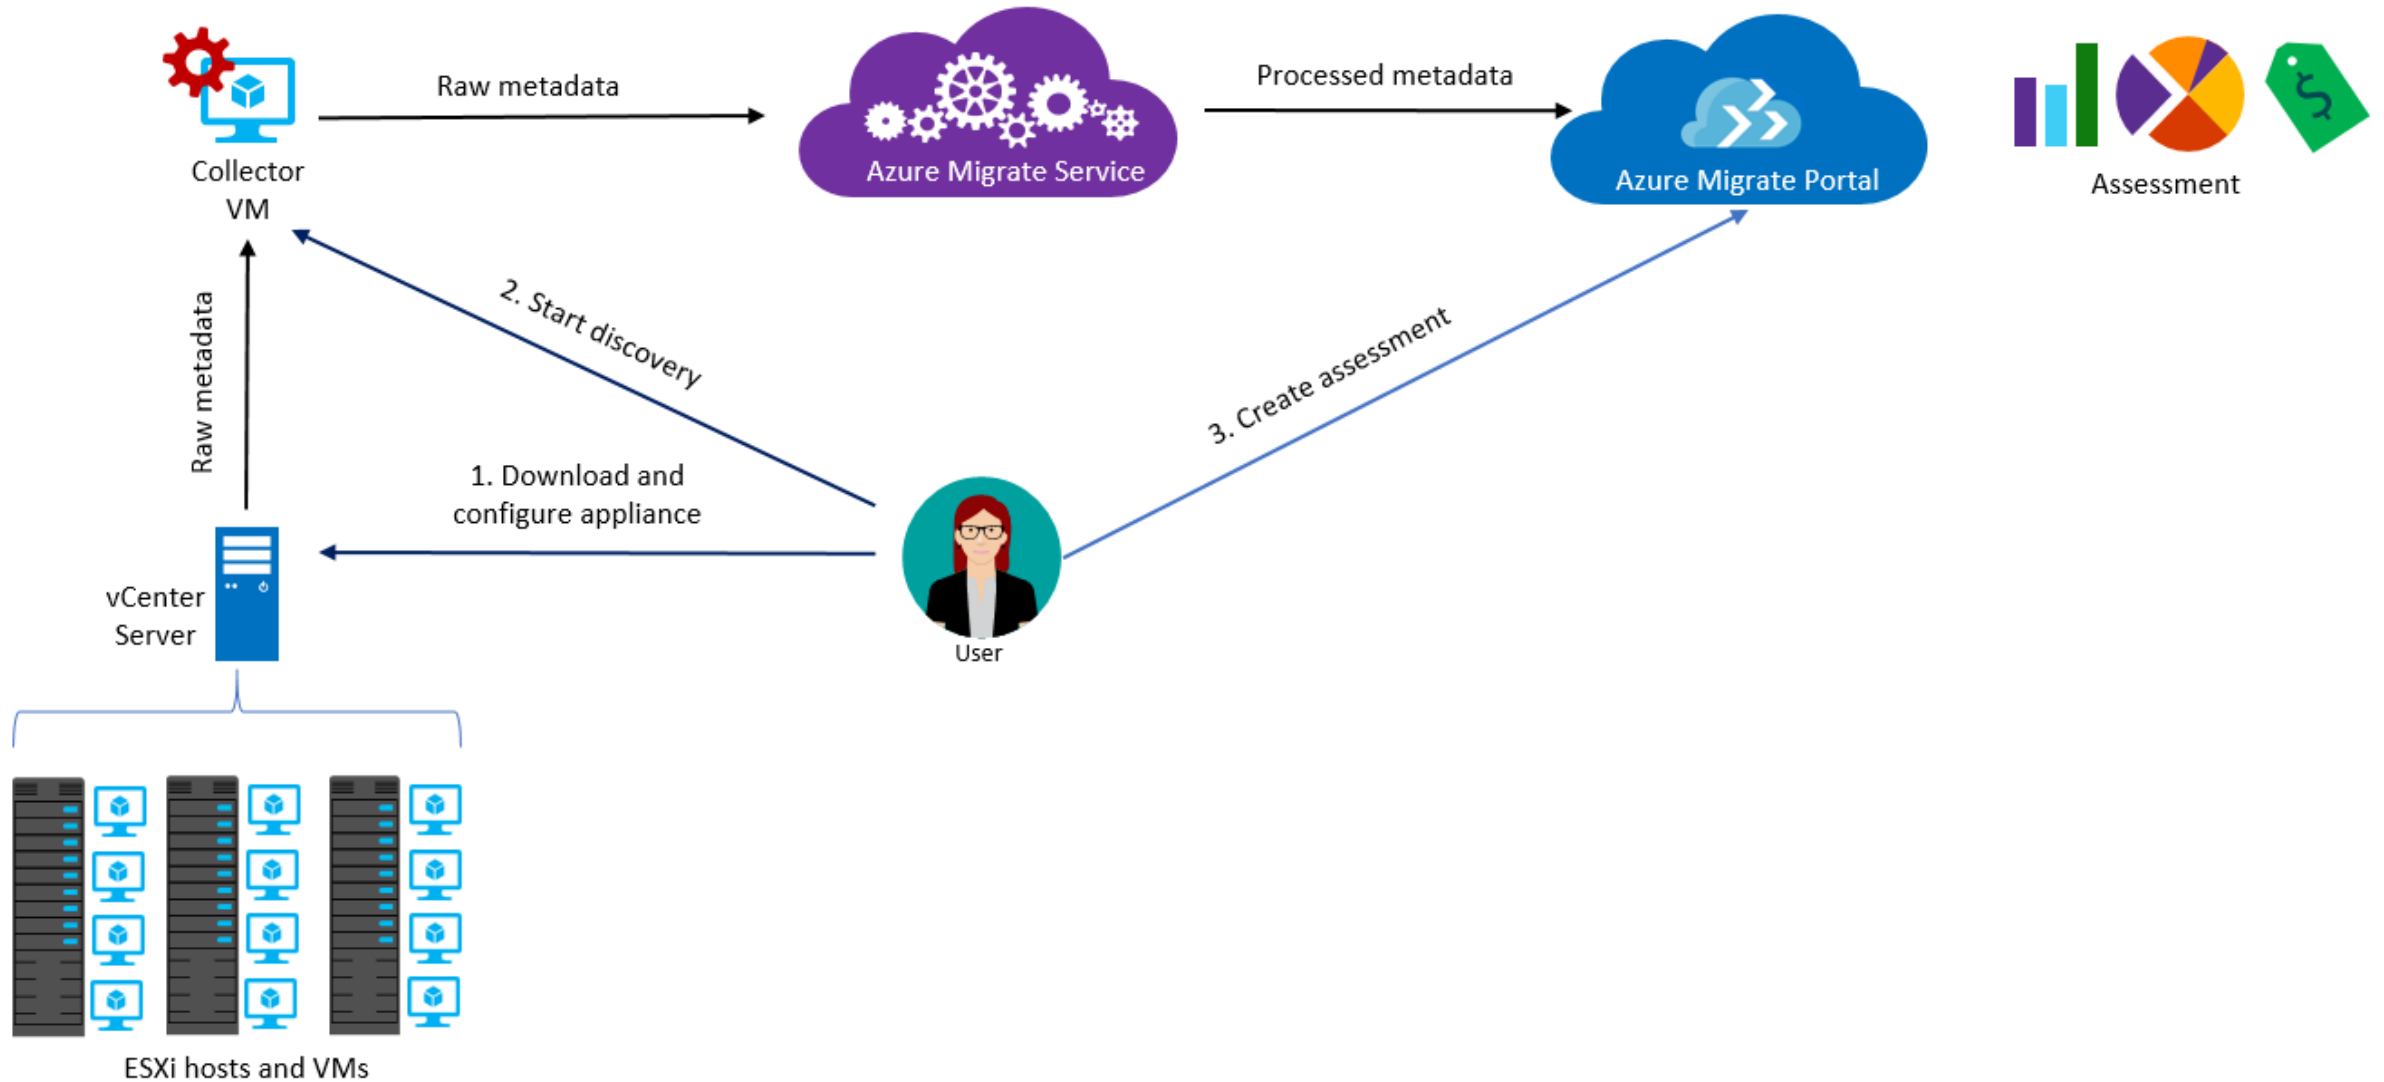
Collector VM

Raw metadata

Azure Migrate Service

Processed metadata

Azure Migrate Portal

Assessment

Raw metadata

2. Start discovery

3. Create assessment

1. Download and configure appliance

vCenter Server

User

ESXi hosts and VMs